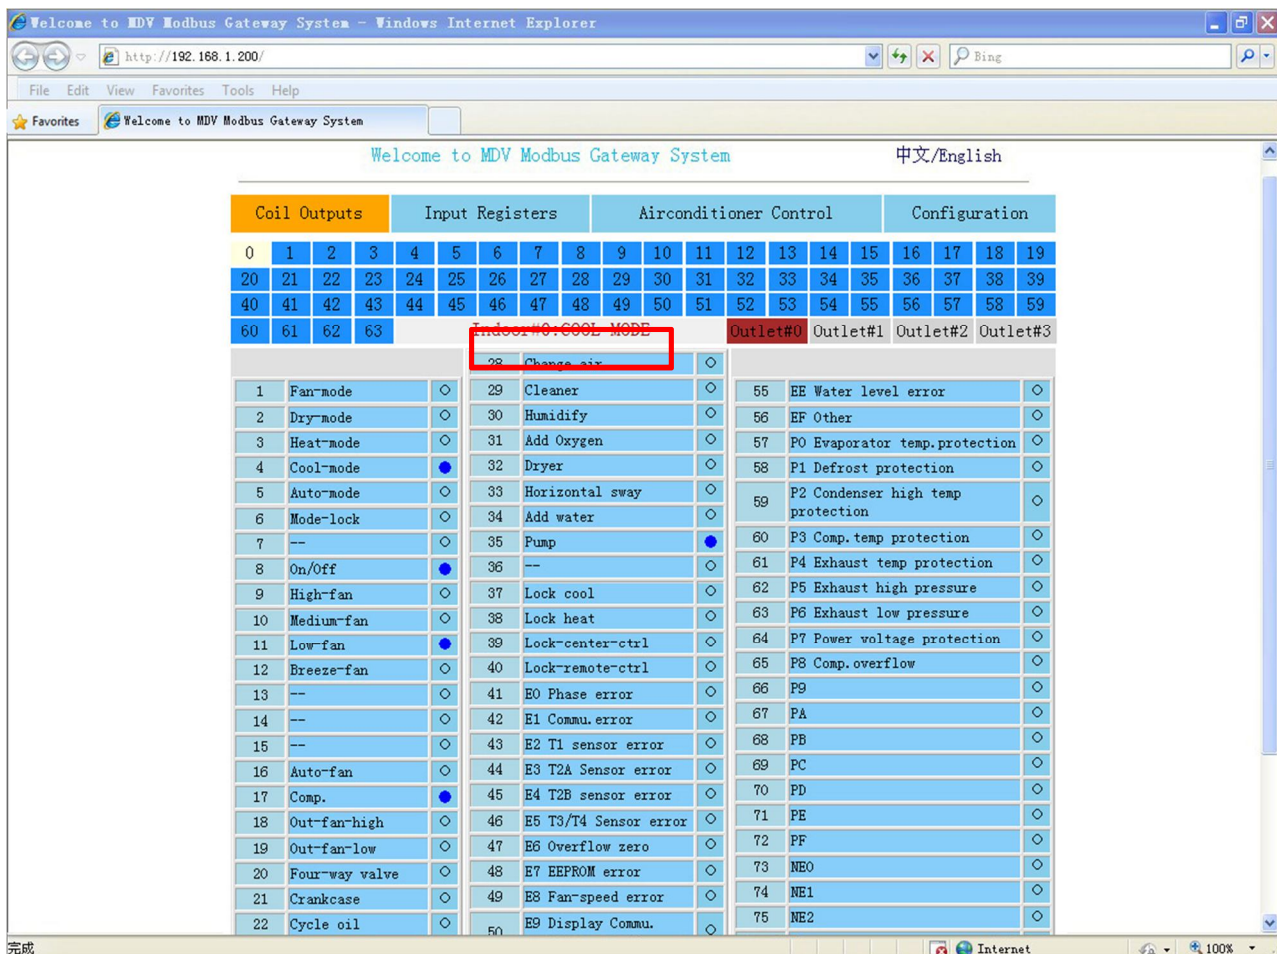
Welcome to MDV Modbus Gateway System - Windows Internet Explorer

http://192.168.1.200/

Bing

File Edit View Favorites Tools Help

Favorites

Welcome to MDV Modbus Gateway System

Welcome to MDV Modbus Gateway System

中文/English

Coil Outputs | Input Registers | Airconditioner Control | Configuration

| 0 | 1 | 2 | 3 | 4 | 5 | 6 | 7 | 8 | 9 | 10 | 11 | 12 | 13 | 14 | 15 | 16 | 17 | 18 | 19 |
|---|---|---|---|---|---|---|---|---|---|---|---|---|---|---|---|---|---|---|---|
| 20 | 21 | 22 | 23 | 24 | 25 | 26 | 27 | 28 | 29 | 30 | 31 | 32 | 33 | 34 | 35 | 36 | 37 | 38 | 39 |
| 40 | 41 | 42 | 43 | 44 | 45 | 46 | 47 | 48 | 49 | 50 | 51 | 52 | 53 | 54 | 55 | 56 | 57 | 58 | 59 |
| 60 | 61 | 62 | 63 | | | | | | | | | | | | | | | | |

Indoor#0:COOL MODE

Outlet#0 Outlet#1 Outlet#2 Outlet#3

| 1 | Fan-mode |
|---|---|
| 2 | Dry-mode |
| 3 | Heat-mode |
| 4 | Cool-mode |
| 5 | Auto-mode |
| 6 | Mode-lock |
| 7 | -- |
| 8 | On/Off |
| 9 | High-fan |
| 10 | Medium-fan |
| 11 | Low-fan |
| 12 | Breeze-fan |
| 13 | -- |
| 14 | -- |
| 15 | -- |
| 16 | Auto-fan |
| 17 | Comp. |
| 18 | Out-fan-high |
| 19 | Out-fan-low |
| 20 | Four-way valve |
| 21 | Crankcase |
| 22 | Cycle oil |

| 28 | Change air |
|---|---|
| 29 | Cleaner |
| 30 | Humidify |
| 31 | Add Oxygen |
| 32 | Dryer |
| 33 | Horizontal sway |
| 34 | Add water |
| 35 | Pump |
| 36 | -- |
| 37 | Lock cool |
| 38 | Lock heat |
| 39 | Lock-center-ctrl |
| 40 | Lock-remote-ctrl |
| 41 | E0 Phase error |
| 42 | E1 Commu.error |
| 43 | E2 T1 sensor error |
| 44 | E3 T2A Sensor error |
| 45 | E4 T2B sensor error |
| 46 | E5 T3/T4 Sensor error |
| 47 | E6 Overflow zero |
| 48 | E7 EEPROM error |
| 49 | E8 Fan-speed error |
| 50 | E9 Display Commu. |

| 55 | EE Water level error |
|---|---|
| 56 | EF Other |
| 57 | P0 Evaporator temp.protection |
| 58 | P1 Defrost protection |
| 59 | P2 Condenser high temp protection |
| 60 | P3 Comp.temp protection |
| 61 | P4 Exhaust temp protection |
| 62 | P5 Exhaust high pressure |
| 63 | P6 Exhaust low pressure |
| 64 | P7 Power voltage protection |
| 65 | P8 Comp.overflow |
| 66 | P9 |
| 67 | PA |
| 68 | PB |
| 69 | PC |
| 70 | PD |
| 71 | PE |
| 72 | PF |
| 73 | NE0 |
| 74 | NE1 |
| 75 | NE2 |

完成 Internet 100%